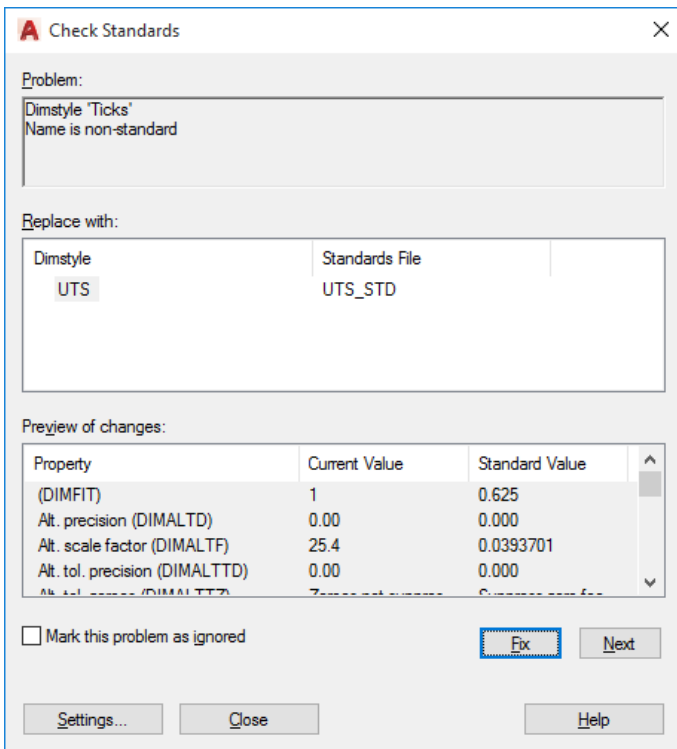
Check Standards

Problem:

Dimstyle 'Ticks'
Name is non-standard

Replace with:

| Dimstyle | Standards File |
|---|---|
| UTS | UTS_STD |

Preview of changes:

| Property | Current Value | Standard Value |
|---|---|---|
| (DIMFIT) | 1 | 0.625 |
| Alt. precision (DIMALTD) | 0.00 | 0.000 |
| Alt. scale factor (DIMALTF) | 25.4 | 0.0393701 |
| Alt. tol. precision (DIMALTTD) | 0.00 | 0.000 |
| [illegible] | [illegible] | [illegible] |

Mark this problem as ignored

Fix

Next

Settings...

Close

Help